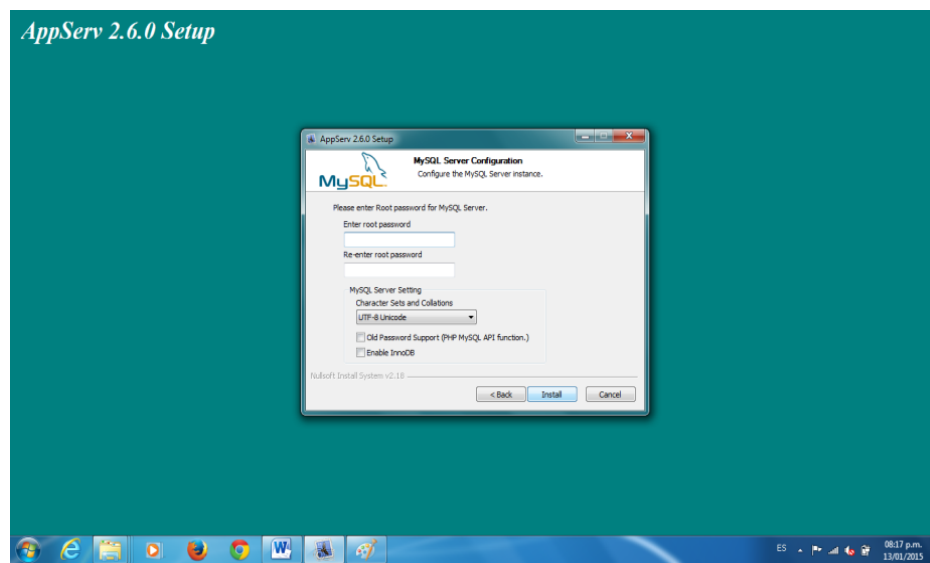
AppServ 2.6.0 Setup

AppServ 2.6.0 Setup

MySQL

MySQL Server Configuration
Configure the MySQL Server instance.

Please enter Root password for MySQL Server.

Enter root password

Re-enter root password

MySQL Server Setting
Character Sets and Collations
UTF-8 Unicode
Old Password Support (PHP MySQL API function.)
Enable InnoDB

Nullsoft Install System v2.18

< Back
Install
Cancel

ES
08:17 p.m.
13/01/2015